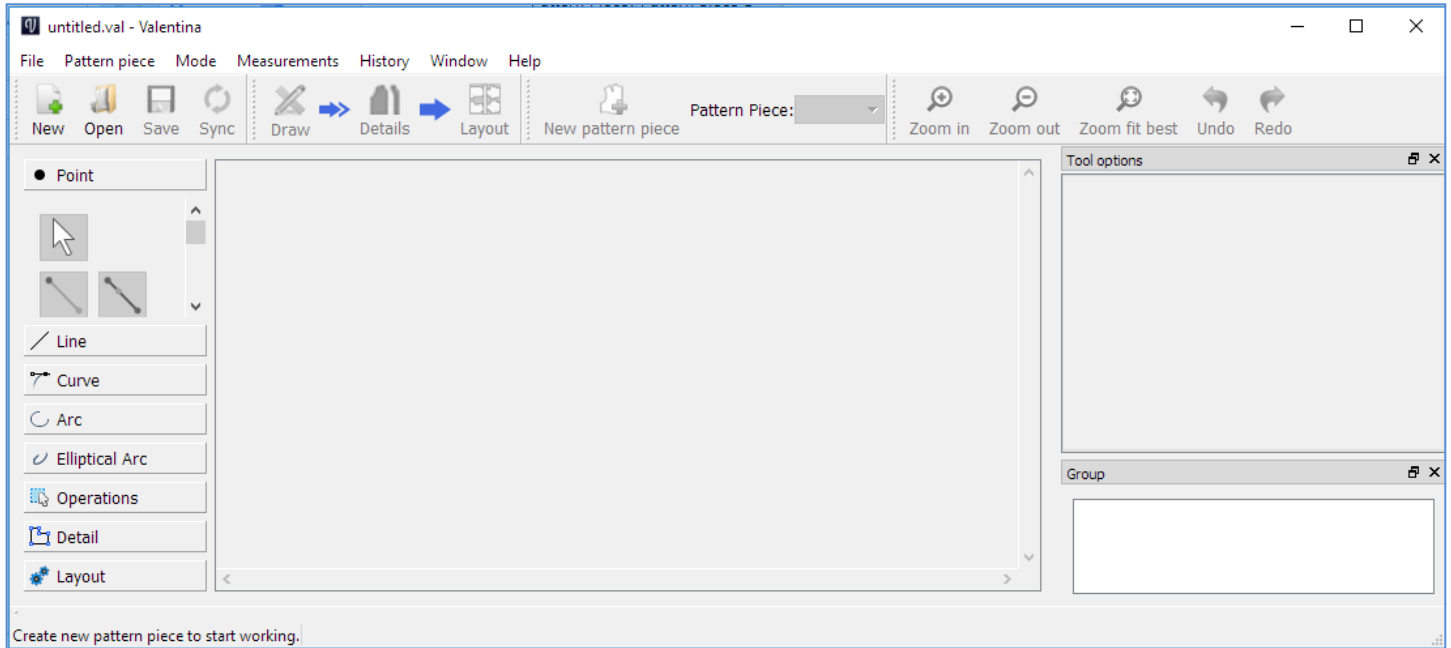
untitled.val - Valentina

File Pattern piece Mode Measurements History Window Help

New Open Save Sync Draw Details Layout New pattern piece Pattern Piece: Zoom in Zoom out Zoom fit best Undo Redo

Point

Line
Curve
Arc
Elliptical Arc
Operations
Detail
Layout

Tool options

Group

Create new pattern piece to start working.